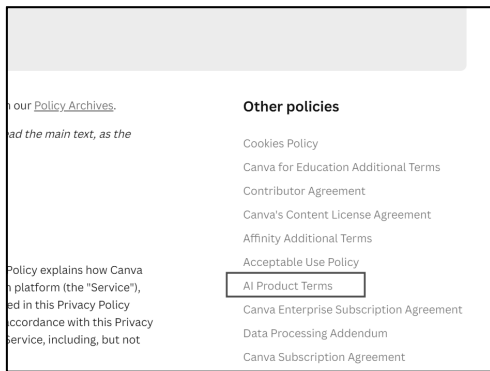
n our Policy Archives.

ad the main text, as the

Policy explains how Canva
n platform (the "Service"),
ed in this Privacy Policy
ccordance with this Privacy
Service, including, but not

Other policies

Cookies Policy

Canva for Education Additional Terms

Contributor Agreement

Canva's Content License Agreement

Affinity Additional Terms

Acceptable Use Policy

AI Product Terms

Canva Enterprise Subscription Agreement

Data Processing Addendum

Canva Subscription Agreement